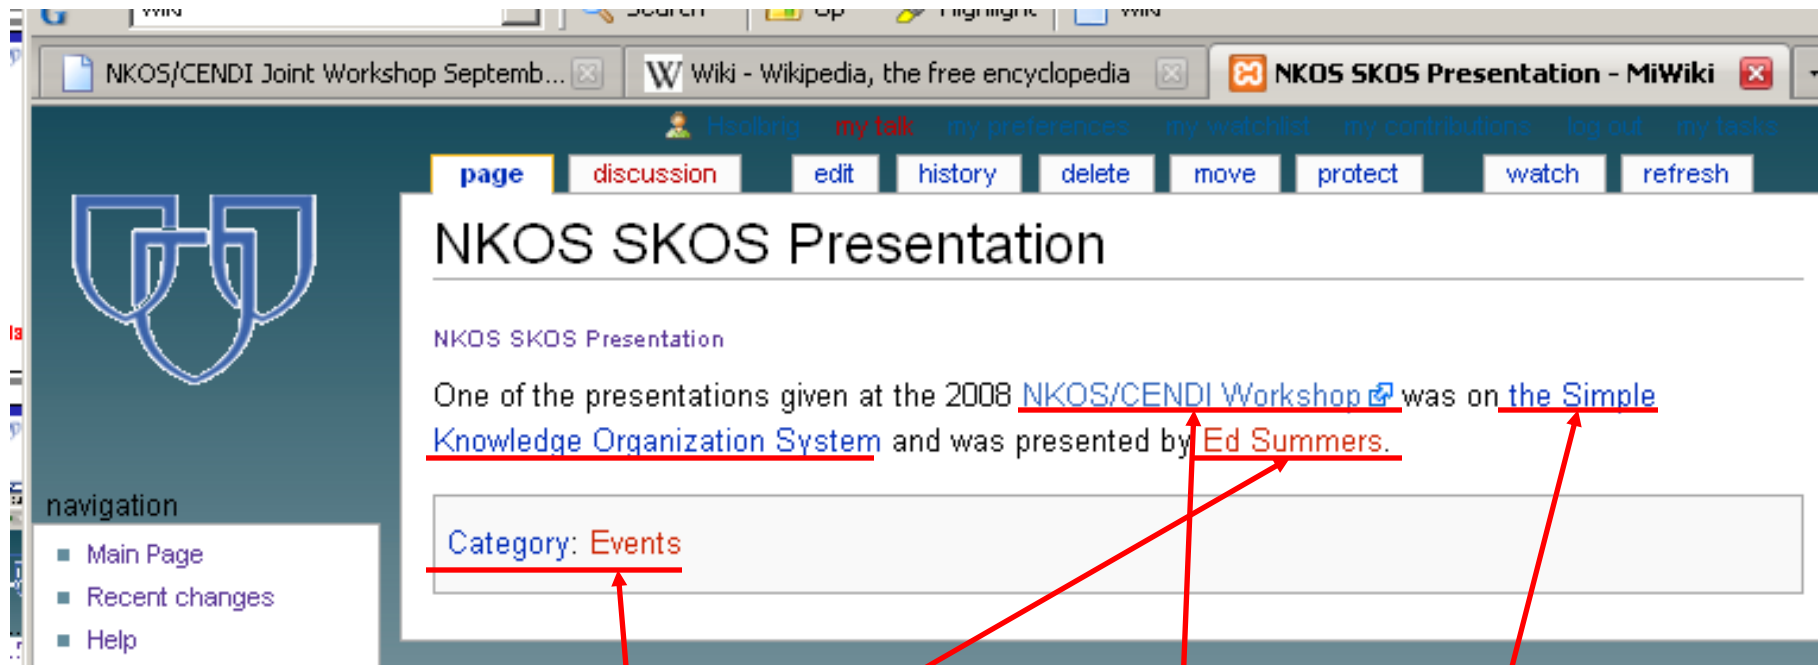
NKOS/CENDI Joint Workshop Septemb...

Wiki - Wikipedia, the free encyclopedia

NKOS SKOS Presentation - MiWiki

Hsolbrig my talk my preferences my watchlist my contributions log out my tasks

page discussion edit history delete move protect watch refresh

NKOS SKOS Presentation

NKOS SKOS Presentation

One of the presentations given at the 2008 NKOS/CENDI Workshop was on the Simple Knowledge Organization System and was presented by Ed Summers.

Category: Events

navigation

Main Page

Recent changes

Help